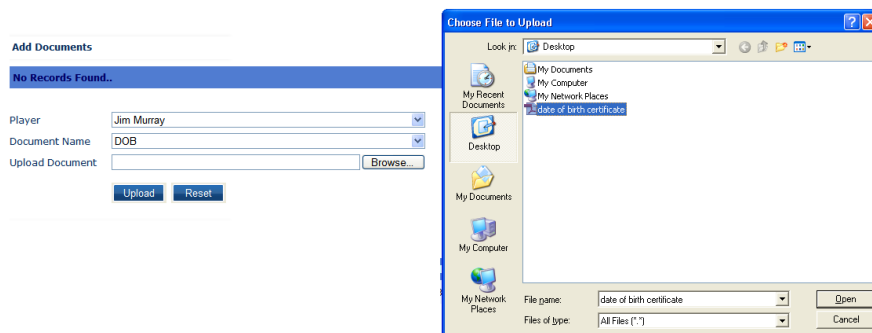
Add Documents

No Records Found..

Player Jim Murray
Document Name DOB
Upload Document Browse...

Upload Reset

Choose File to Upload

Look in: Desktop

My Recent Documents
Desktop
My Documents
My Computer
My Network Places

My Documents
My Computer
My Network Places
date of birth certificate

File name: date of birth certificate
Files of type: All Files (*.*)

Open
Cancel